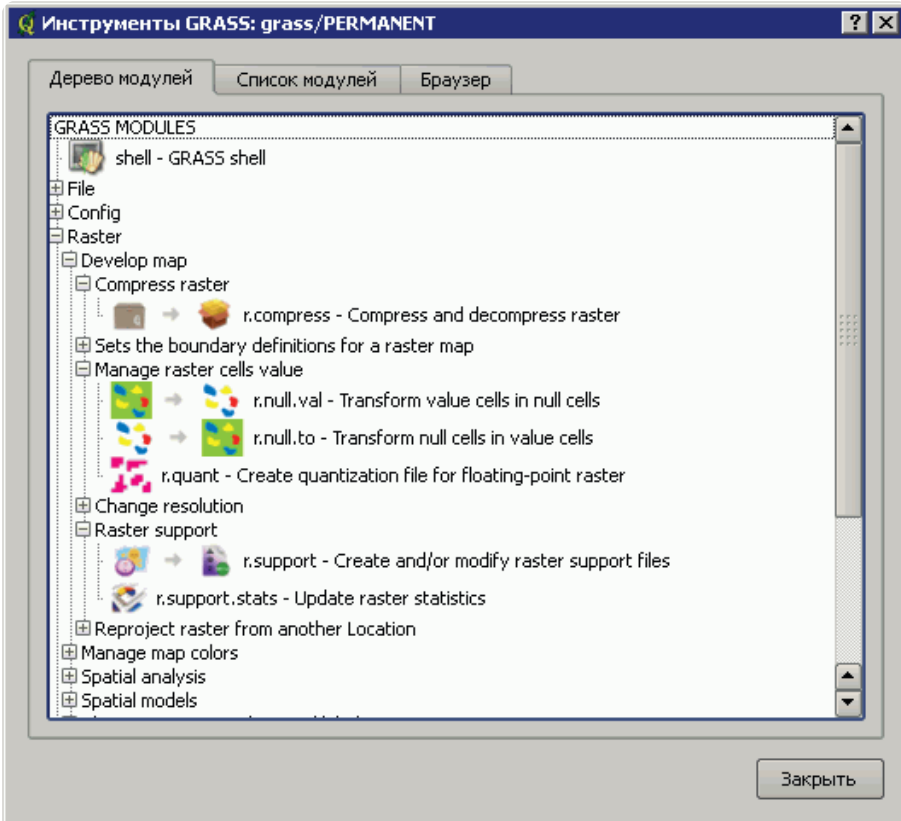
Инструменты GRASS: grass/PERMANENT

? X

Дерево модулей | Список модулей | Браузер

GRASS MODULES
shell - GRASS shell
File
Config
Raster
Develop map
Compress raster
r.compress - Compress and decompress raster
Sets the boundary definitions for a raster map
Manage raster cells value
r.null.val - Transform value cells in null cells
r.null.to - Transform null cells in value cells
r.quant - Create quantization file for floating-point raster
Change resolution
Raster support
r.support - Create and/or modify raster support files
r.support.stats - Update raster statistics
Reproject raster from another Location
Manage map colors
Spatial analysis
Spatial models
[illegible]

Закрыть